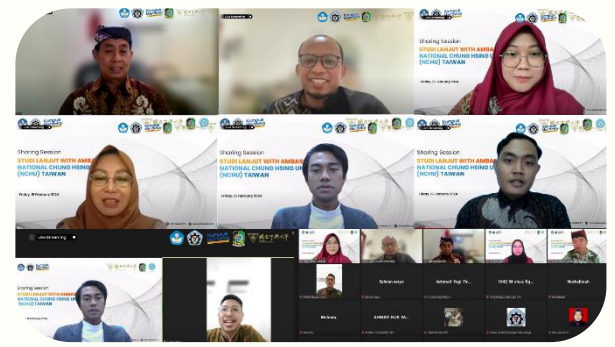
Sharing Session
STUDI LANJUT WITH AMBA
NATIONAL CHUNG HSING U
(NCHU) TAIWAN

Sharing Session
STUDI LANJUT WITH AMBAS
NATIONAL CHUNG HSING UN
(NCHU) TAIWAN

Friday, 16 February 2024

Sharing Session
STUDI LANJUT WITH AMBAS
NATIONAL CHUNG HSING UN
(NCHU) TAIWAN

Sharing Session
STUDI LANJUT WITH AMBAS
NATIONAL CHUNG HSING U
(NCHU) TAIWAN

Sharing Session
STUDI LANJUT WITH AMBA
NATIONAL CHUNG HSING
TAIWAN

Live Streaming

Ahmad Yogi
Muhaimin
Mikaela
AHMAD RIJE
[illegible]